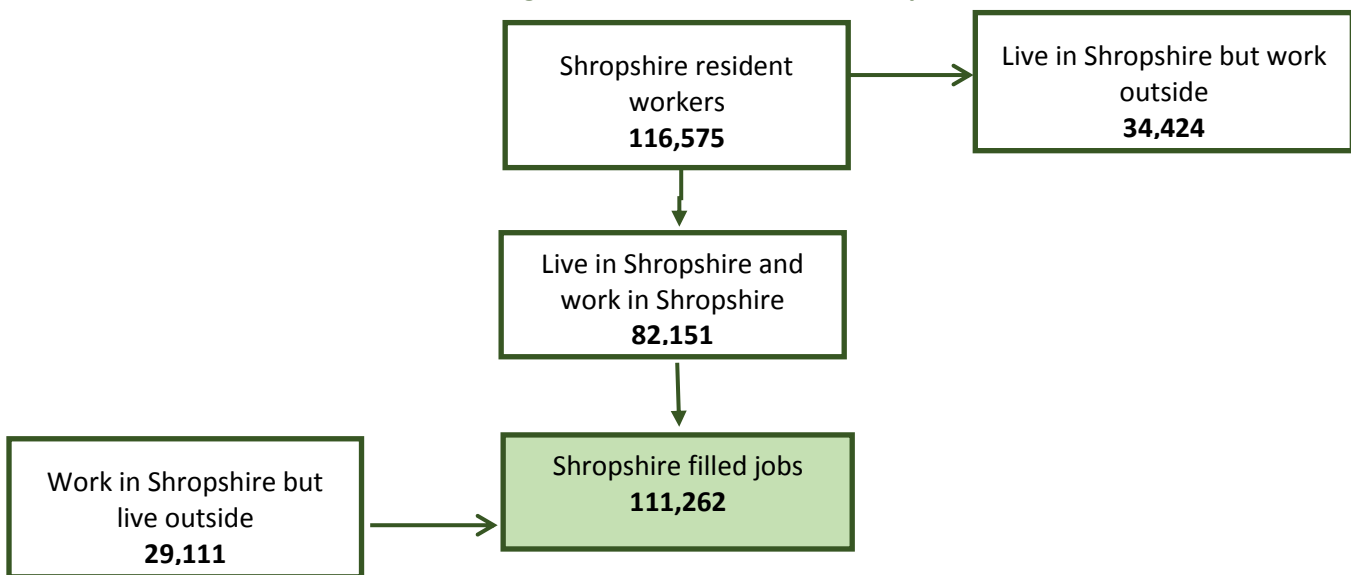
Shropshire resident workers
**116,575**

Live in Shropshire but work outside
**34,424**

Live in Shropshire and work in Shropshire
**82,151**

Work in Shropshire but live outside
**29,111**

Shropshire filled jobs
**111,262**